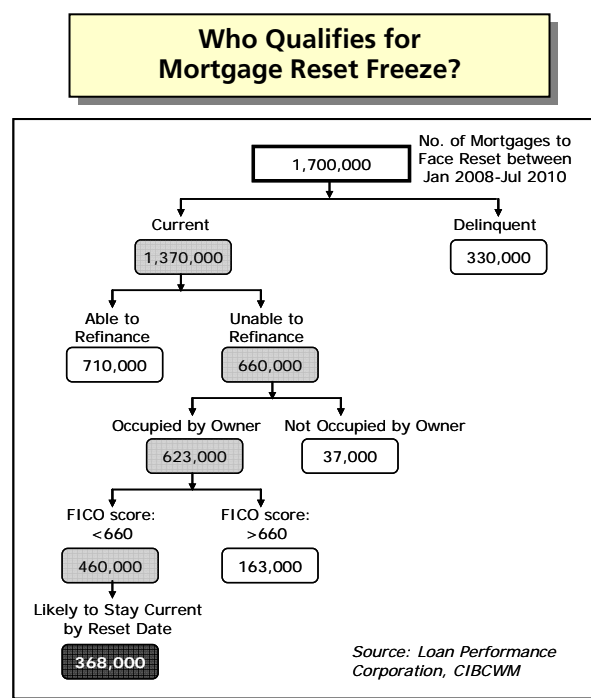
Who Qualifies for Mortgage Reset Freeze?

No. of Mortgages to Face Reset between Jan 2008-Jul 2010

1,700,000

Current

1,370,000

Delinquent

330,000

Able to Refinance

710,000

Unable to Refinance

660,000

Occupied by Owner

623,000

Not Occupied by Owner

37,000

FICO score: <660

460,000

FICO score: >660

163,000

Likely to Stay Current by Reset Date

368,000

Source: Loan Performance Corporation, CIBCWM